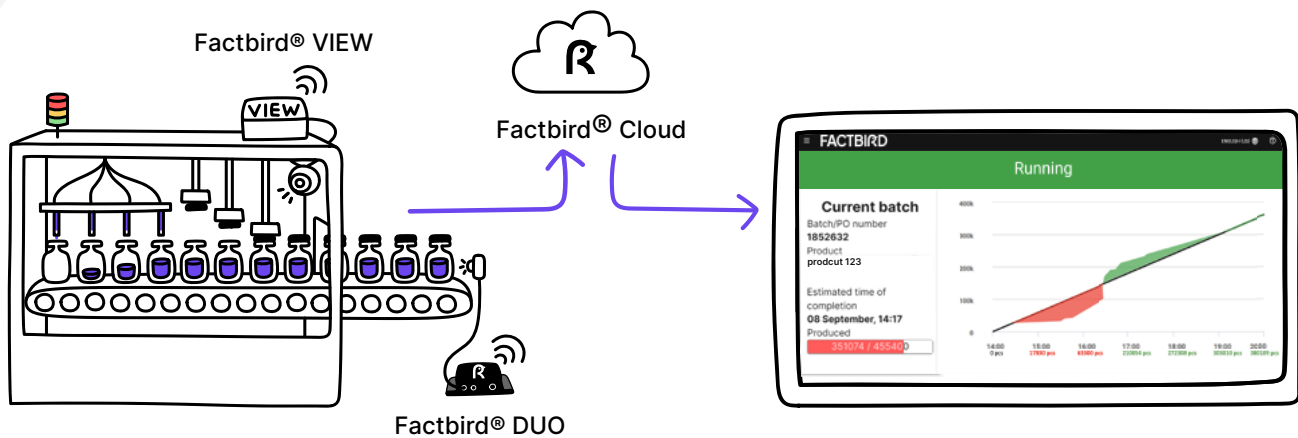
Factbird® VIEW

VIEW

Factbird® Cloud

FACTBIRD

Running

Current batch

Batch/PO number
1852632

Product
prodcut 123

Estimated time of completion
08 September, 14:17

Produced
351074 / 455400

400k
300k
200k
100k
0

14:00
0 pcs
15:00
27880 pcs
16:00
63080 pcs
17:00
232054 pcs
18:00
272308 pcs
19:00
303513 pcs
20:00
380109 pcs

Factbird® DUO